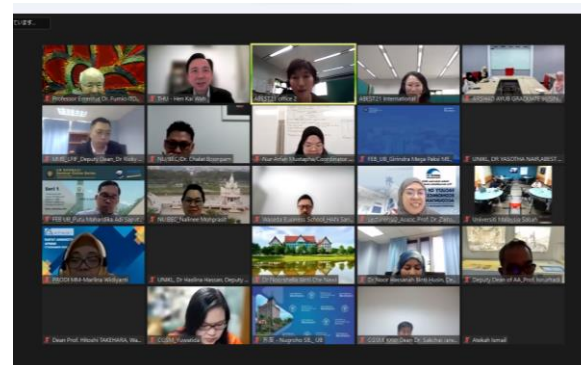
ています...

Professor Emeritus Dr. Fumio Kob...

THAI - Hen Kar Wah

ABEST21 Office 2

ABEST21 International

AYOHAD AYUB GRADUATE SCHOOL...

MMU_FIF_Deputy Dean_Dr Kiaty...

NU/IBC/Dr. Dhalai Rojanaam

Nur Amiah Mustapha/Coordinator...

FEB UB_Grinatra Mega Paksi ME...

UNMAL_DR. YASOTHA NAIR ABEST...

FEB UB_Putu Mahardika Adi Sap...

NU/IBC/Nalinee Mohprasit

Malaysia Business School Hirta San...

Leelamani@_Assoc. Prof. Dr. Zaini...

Universiti Malaysia Sabah

PRODI MM-Maritka Widiyanti

UNMAL_Dr Madihah Nascom Deputy...

Dr Fauzirudin bin Che Nasir

Dr Noor Akmanah Binti Husin_De...

Deputy Dean of AA_Prof. Noorhadi...

Dean Prof. Hiroshi TAKEHARA, Wa...

CGSM_Yuwahdn

Nugroho SB_UB

CGSM Vice Dean Dr. Sabchai...

Atekah Ismail